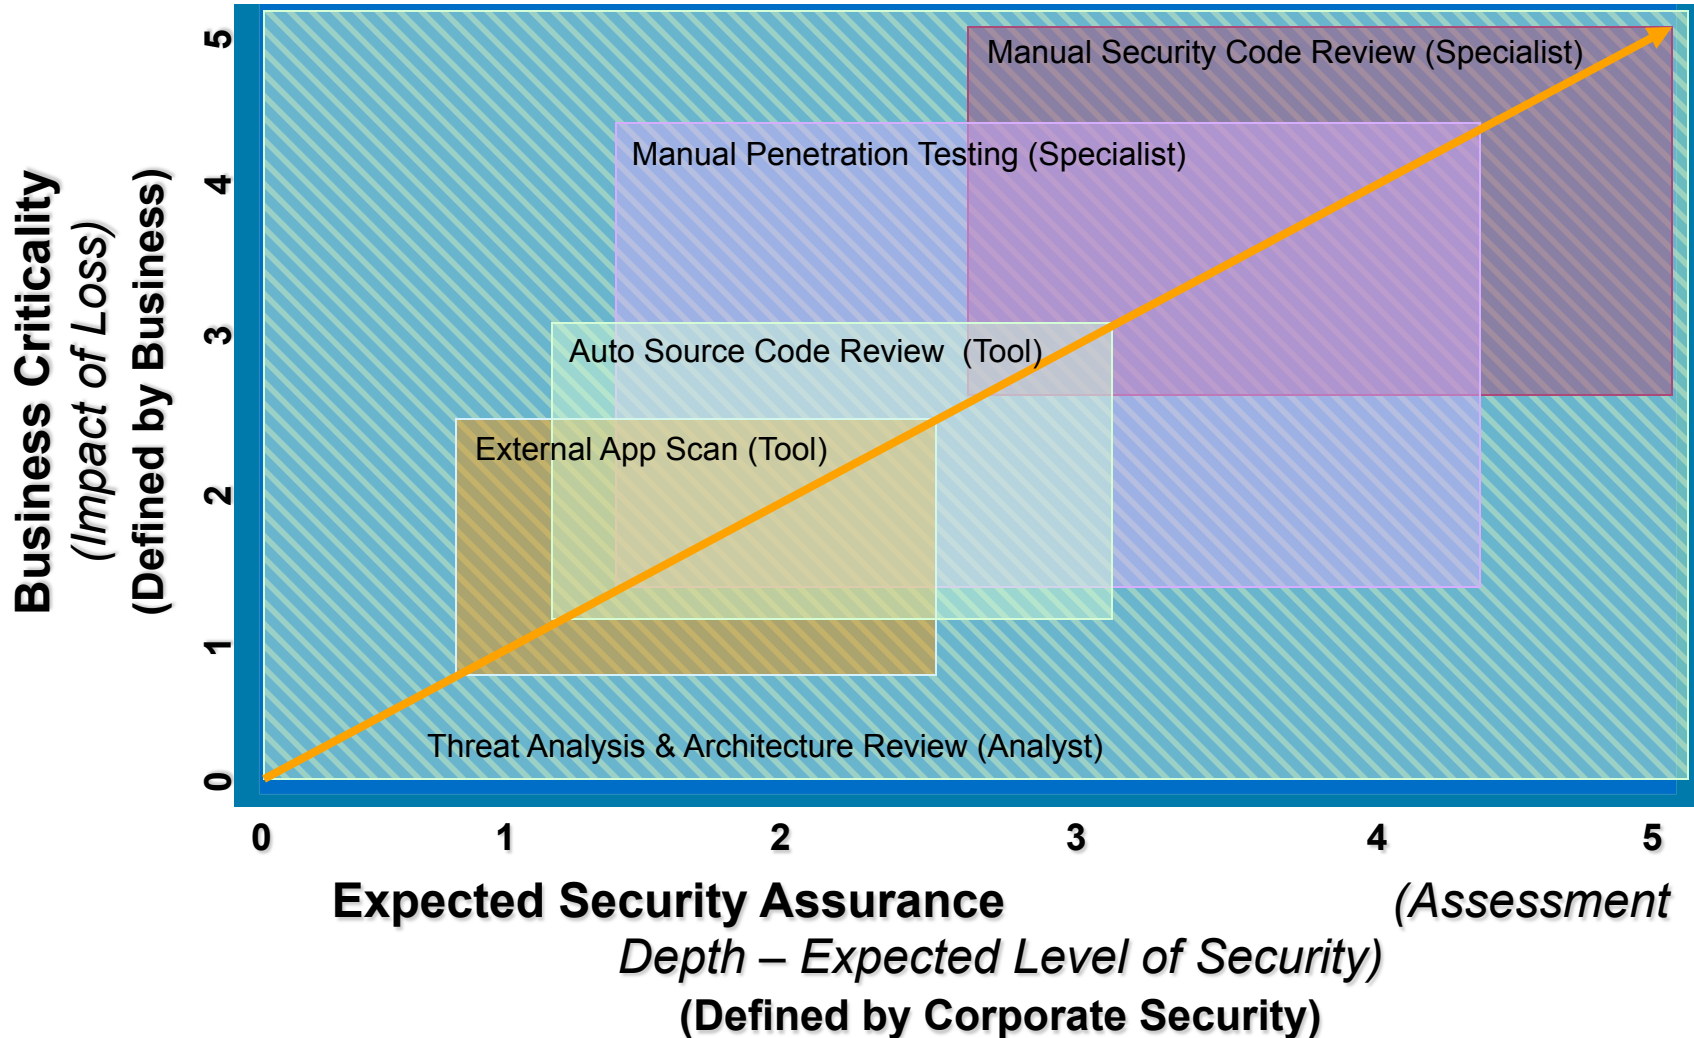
Business Criticality
(Impact of Loss)
(Defined by Business)

5
4
3
2
1
0

Manual Security Code Review (Specialist)

Manual Penetration Testing (Specialist)

Auto Source Code Review (Tool)

External App Scan (Tool)

Threat Analysis & Architecture Review (Analyst)

0 1 2 3 4 5

Expected Security Assurance (Assessment Depth – Expected Level of Security)
(Defined by Corporate Security)